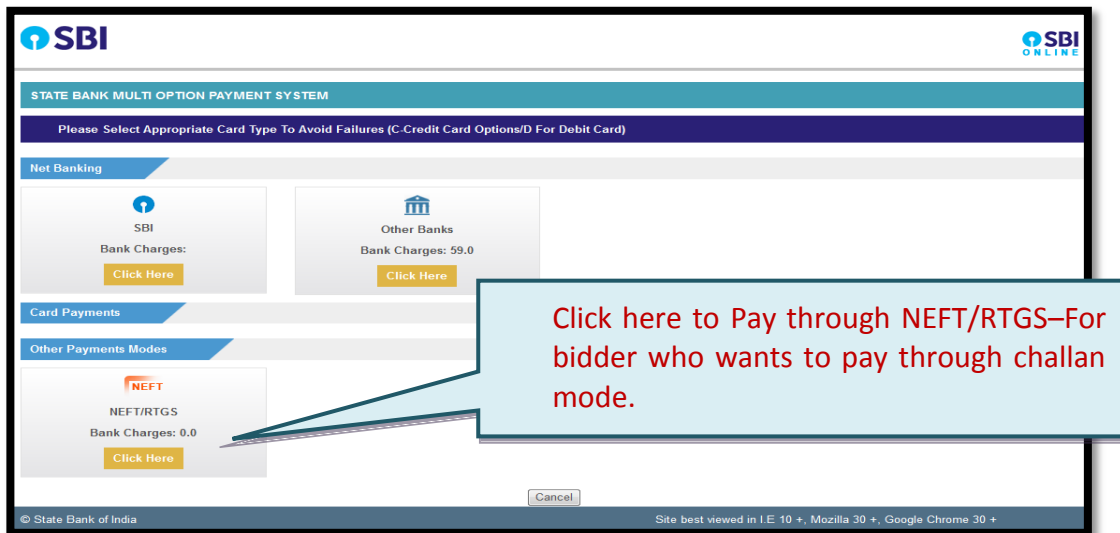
SBI

SBI ONLINE

STATE BANK MULTI OPTION PAYMENT SYSTEM

Please Select Appropriate Card Type To Avoid Failures (C-Credit Card Options/D For Debit Card)

Net Banking

SBI
Bank Charges:
Click Here

Other Banks
Bank Charges: 59.0
Click Here

Card Payments

Other Payments Modes

NEFT
NEFT/RTGS
Bank Charges: 0.0
Click Here

Click here to Pay through NEFT/RTGS–For bidder who wants to pay through challan mode.

Cancel

© State Bank of India

Site best viewed in I.E 10 +, Mozilla 30 +, Google Chrome 30 +